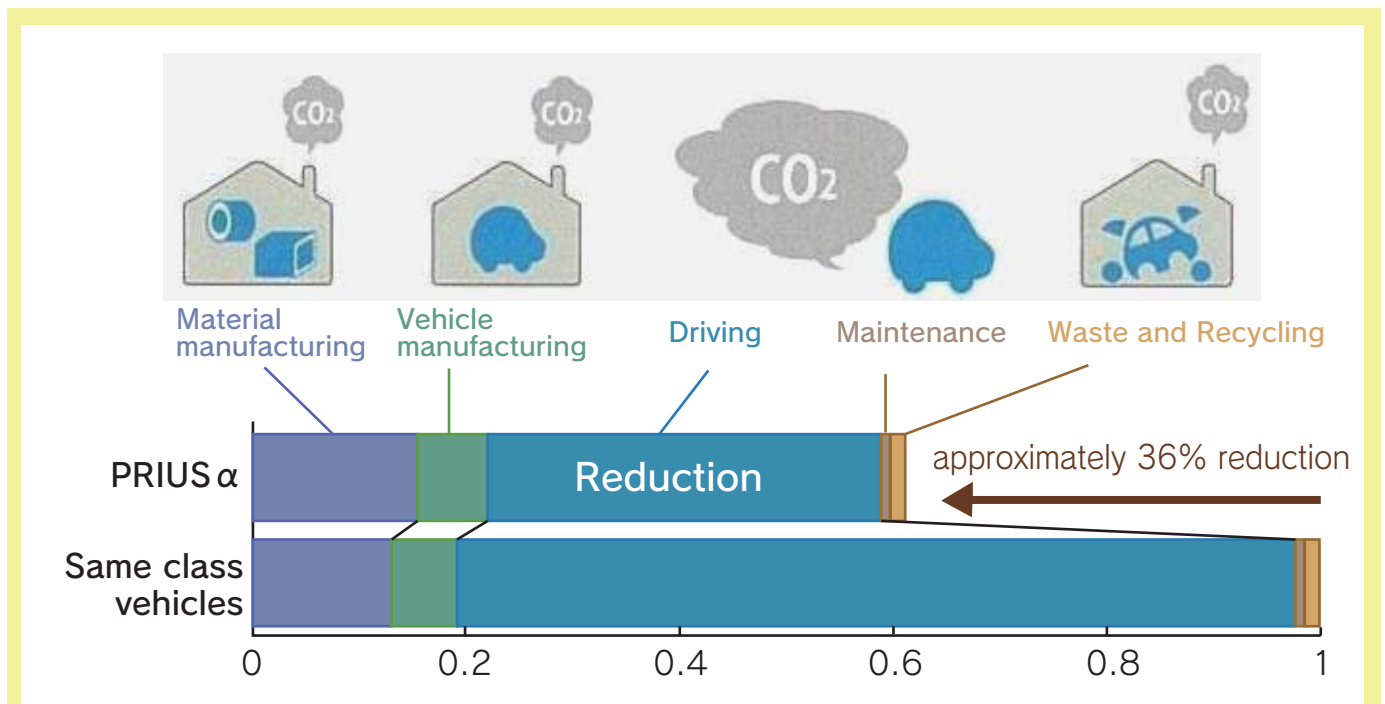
$CO_2$ $CO_2$ $CO_2$ $CO_2$

Material manufacturing
Vehicle manufacturing
Driving
Maintenance
Waste and Recycling

PRIUS α
Reduction
approximately 36% reduction
Same class vehicles

0 0.2 0.4 0.6 0.8 1